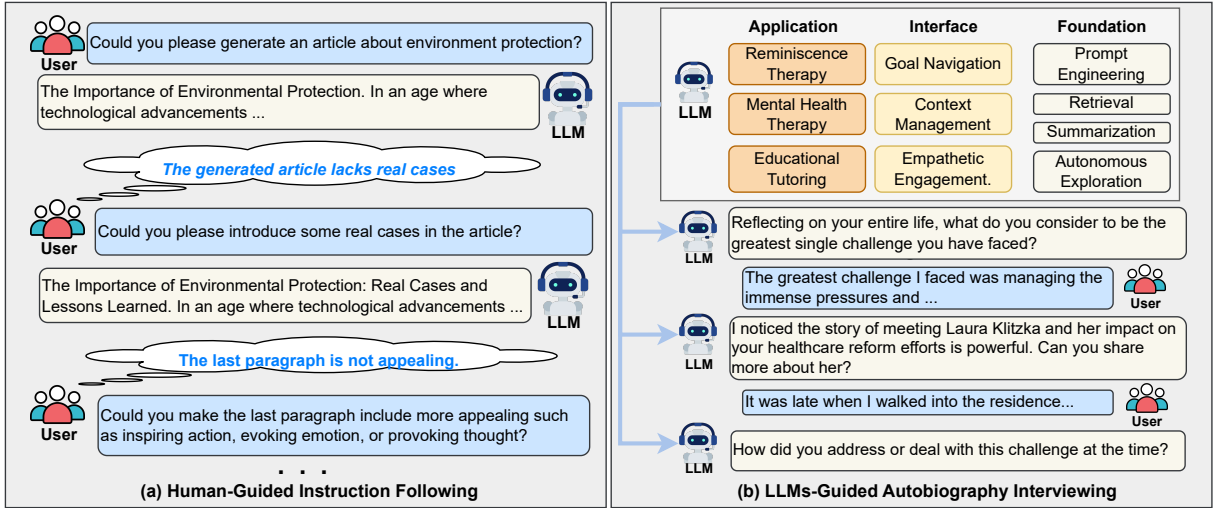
User
Could you please generate an article about environment protection?

The Importance of Environmental Protection. In an age where technological advancements ...

LLM

The generated article lacks real cases

User
Could you please introduce some real cases in the article?

The Importance of Environmental Protection: Real Cases and Lessons Learned. In an age where technological advancements ...

LLM

The last paragraph is not appealing.

User
Could you make the last paragraph include more appealing such as inspiring action, evoking emotion, or provoking thought?

. . .

(a) Human-Guided Instruction Following

LLM

| Application | Interface | Foundation |
|---|---|---|
| Reminiscence Therapy | Goal Navigation | Prompt Engineering |
| Mental Health Therapy | Context Management | Retrieval |
| | | Summarization |
| Educational Tutoring | Empathetic Engagement. | Autonomous Exploration |

LLM
Reflecting on your entire life, what do you consider to be the greatest single challenge you have faced?

The greatest challenge I faced was managing the immense pressures and ...
User

LLM
I noticed the story of meeting Laura Klitzka and her impact on your healthcare reform efforts is powerful. Can you share more about her?

It was late when I walked into the residence...
User

LLM
How did you address or deal with this challenge at the time?

(b) LLMs-Guided Autobiography Interviewing